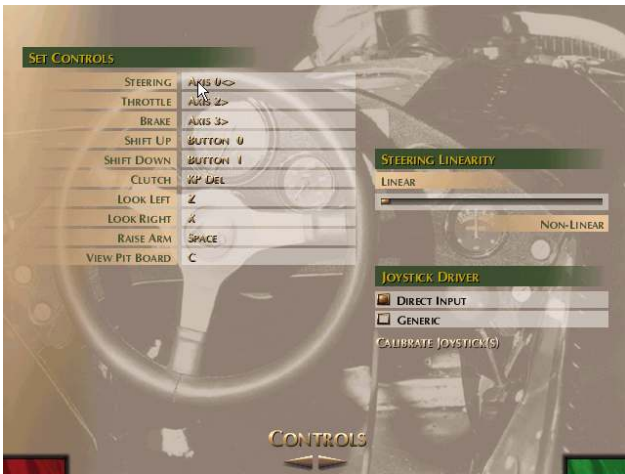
Set Controls

| | |
|---|---|
| Steering | Axis 0<> |
| Throttle | Axis 2> |
| Brake | Axis 3> |
| Shift Up | Button 0 |
| Shift Down | Button 1 |
| Clutch | KP Del |
| Look Left | Z |
| Look Right | X |
| Raise Arm | Space |
| View Pit Board | C |

Steering Linearity

Linear

Non-Linear

Joystick Driver

Direct Input

Generic

Calibrate Joystick(s)

Controls